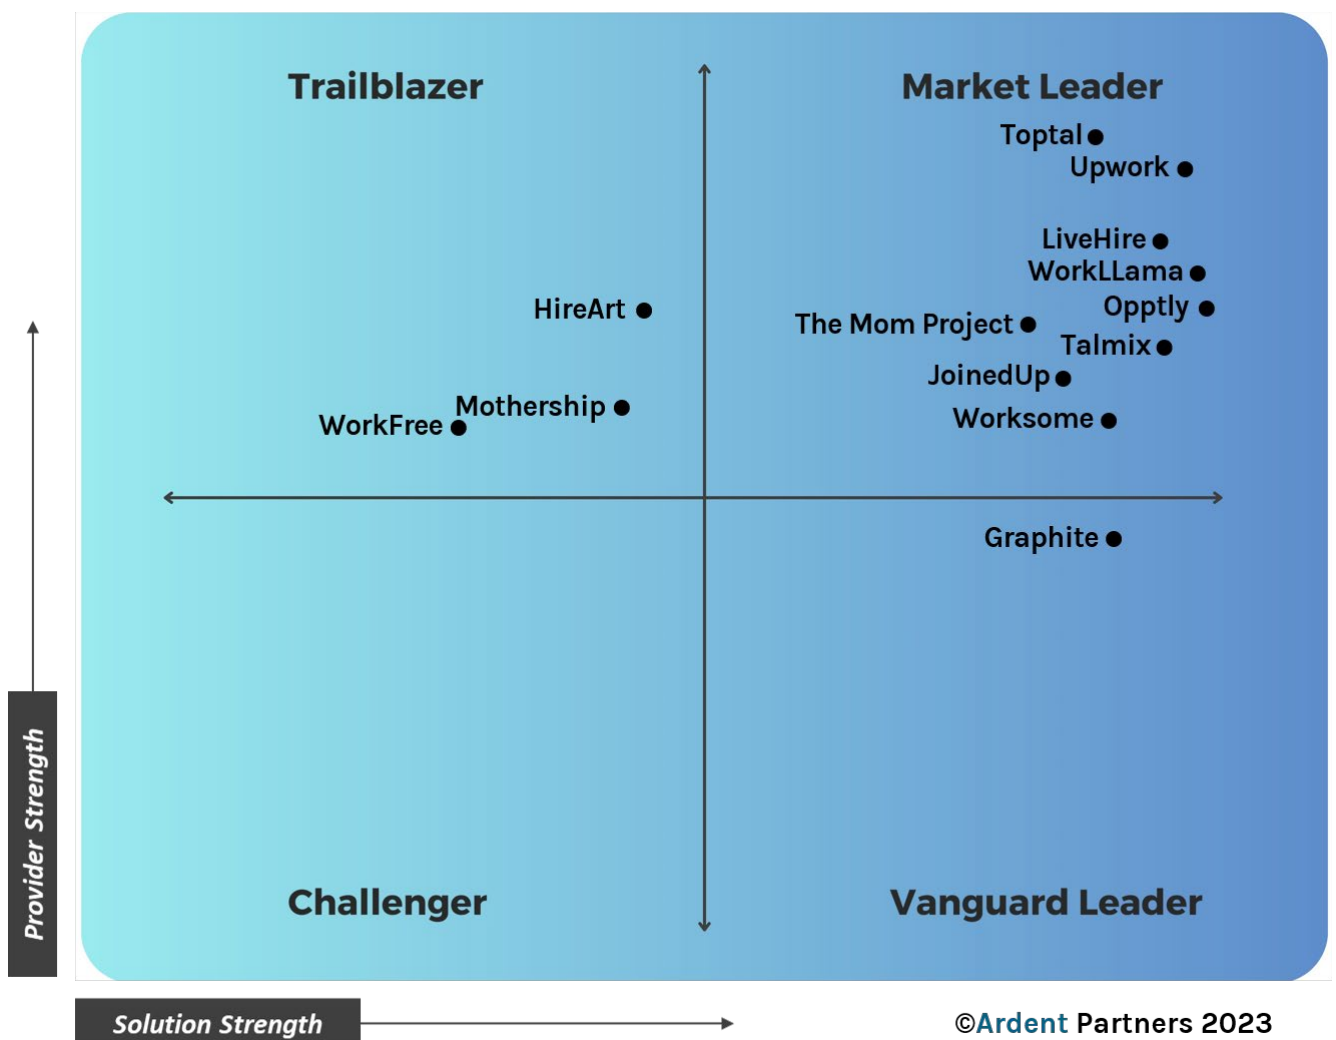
Trailblazer

Market Leader

Toptal

Upwork

LiveHire

WorkLLama

HireArt

Opptly

The Mom Project

Talmix

JoinedUp

Mothership

WorkFree

Worksome

Graphite

Challenger

Vanguard Leader

Provider Strength

Solution Strength

©Ardent Partners 2023